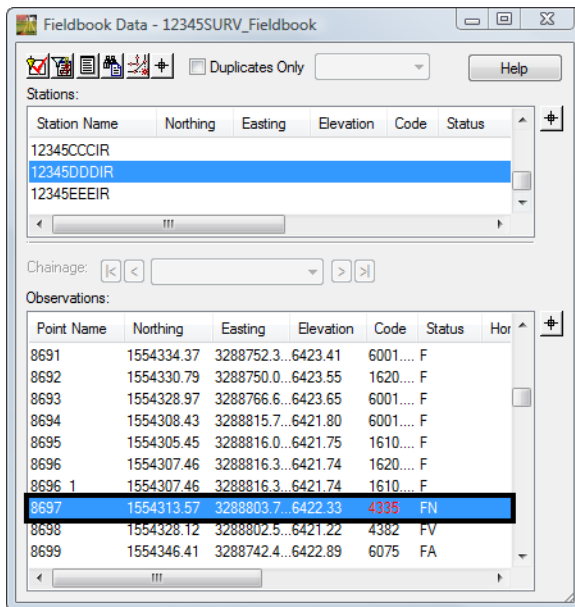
Fieldbook Data - 12345SURV_Fieldbook

Duplicates Only

Help

Stations:

| Station Name | Northing | Easting | Elevation | Code | Status |
|---|---|---|---|---|---|
| 12345CCCIR | | | | | |
| 12345DDDIR | | | | | |
| 12345EEEIR | | | | | |

Chainage:

Observations:

| Point Name | Northing | Easting | Elevation | Code | Status | Hor |
|---|---|---|---|---|---|---|
| 8691 | 1554334.37 | 3288752.3... | 6423.41 | 6001.... | F | |
| 8692 | 1554330.79 | 3288750.0... | 6423.55 | 1620.... | F | |
| 8693 | 1554328.97 | 3288766.6... | 6423.65 | 6001.... | F | |
| 8694 | 1554308.43 | 3288815.7... | 6421.80 | 6001.... | F | |
| 8695 | 1554305.45 | 3288816.0... | 6421.75 | 1610.... | F | |
| 8696 | 1554307.46 | 3288816.3... | 6421.74 | 1620.... | F | |
| 8696_1 | 1554307.46 | 3288816.3... | 6421.74 | 1610.... | F | |
| 8697 | 1554313.57 | 3288803.7... | 6422.33 | 4335 | FN | |
| 8698 | 1554328.12 | 3288802.5... | 6421.22 | 4382 | FV | |
| 8699 | 1554346.41 | 3288742.4... | 6422.89 | 6075 | FA | |